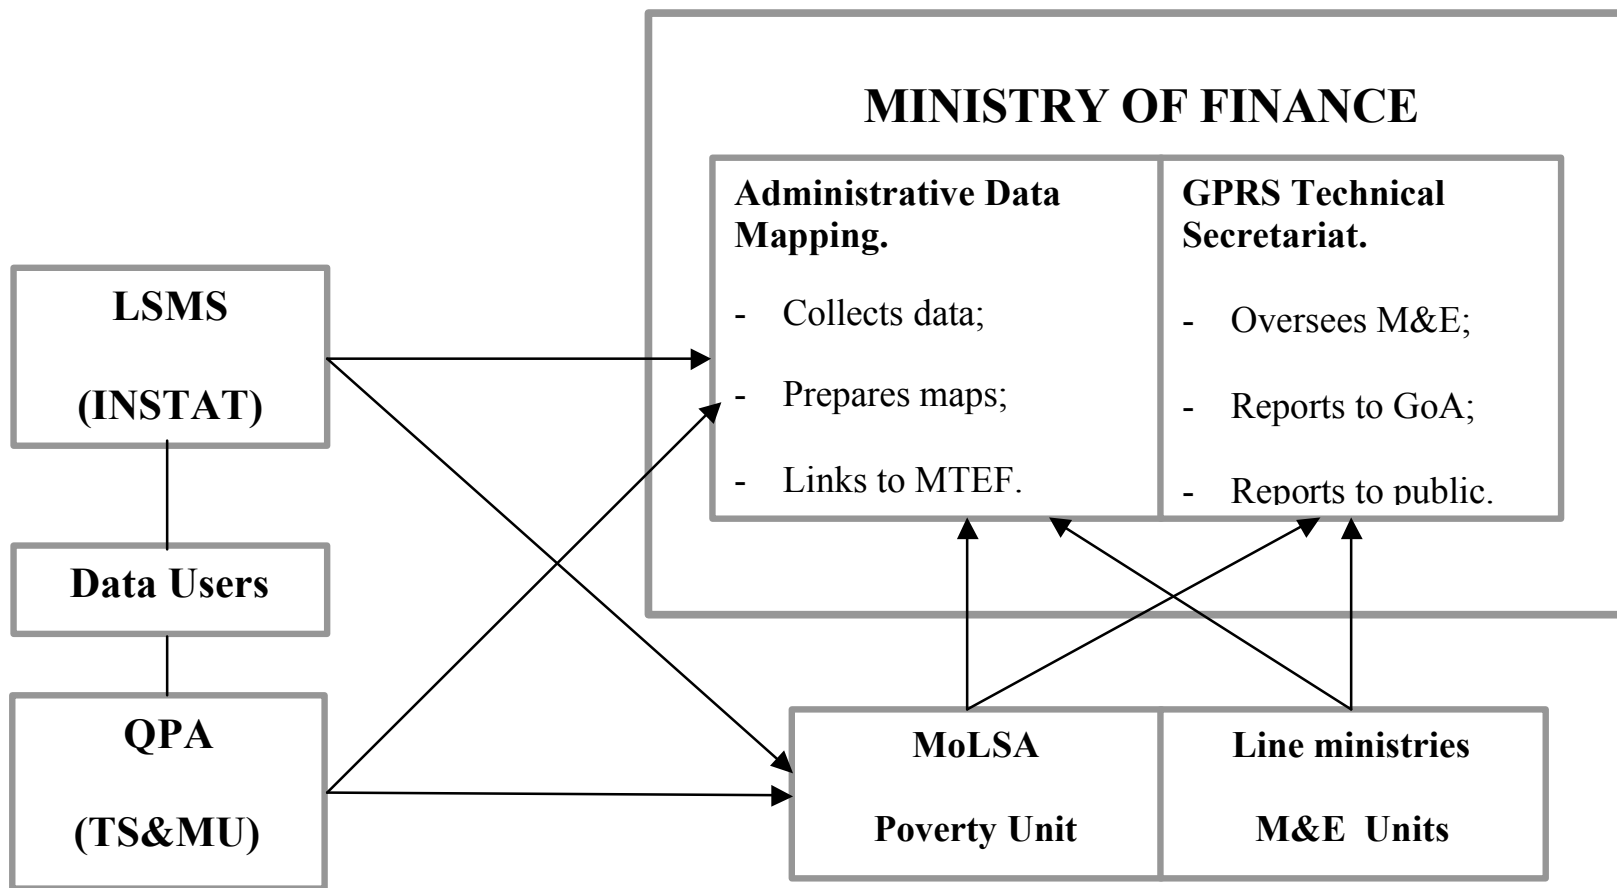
MINISTRY OF FINANCE

Administrative Data Mapping.

- Collects data;
- Prepares maps;
- Links to MTEF.

GPRS Technical Secretariat.

- Oversees M&E;
- Reports to GoA;
- Reports to public.

LSMS

(INSTAT)

Data Users

QPA

(TS&MU)

MoLSA

Poverty Unit

Line ministries

M&E Units